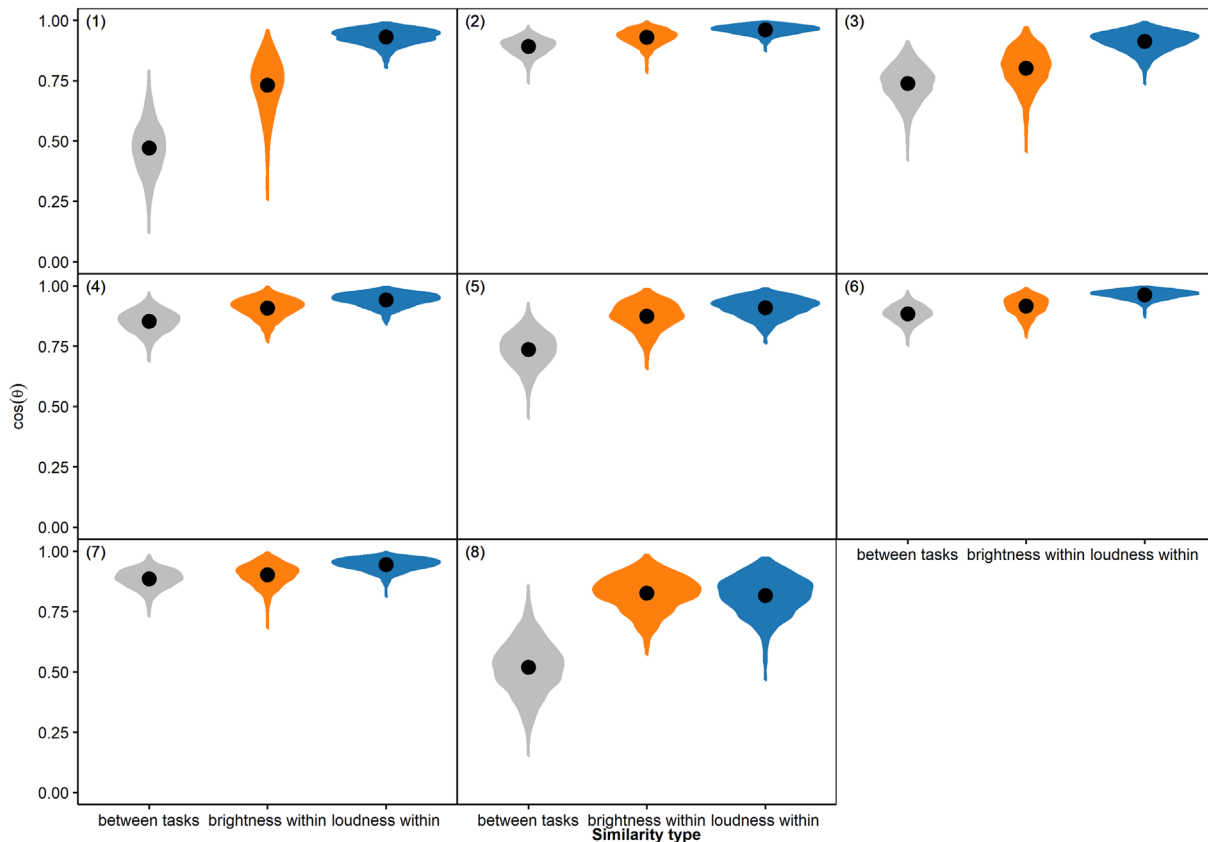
(1)
1.00
0.75
0.50
0.25
0.00

(2)

(3)

(4)
1.00
0.75
0.50
0.25
0.00

(5)

(6)

between tasks brightness within loudness within

(7)
1.00
0.75
0.50
0.25
0.00

(8)

cos(θ)

between tasks brightness within loudness within
between tasks brightness within loudness within
Similarity type